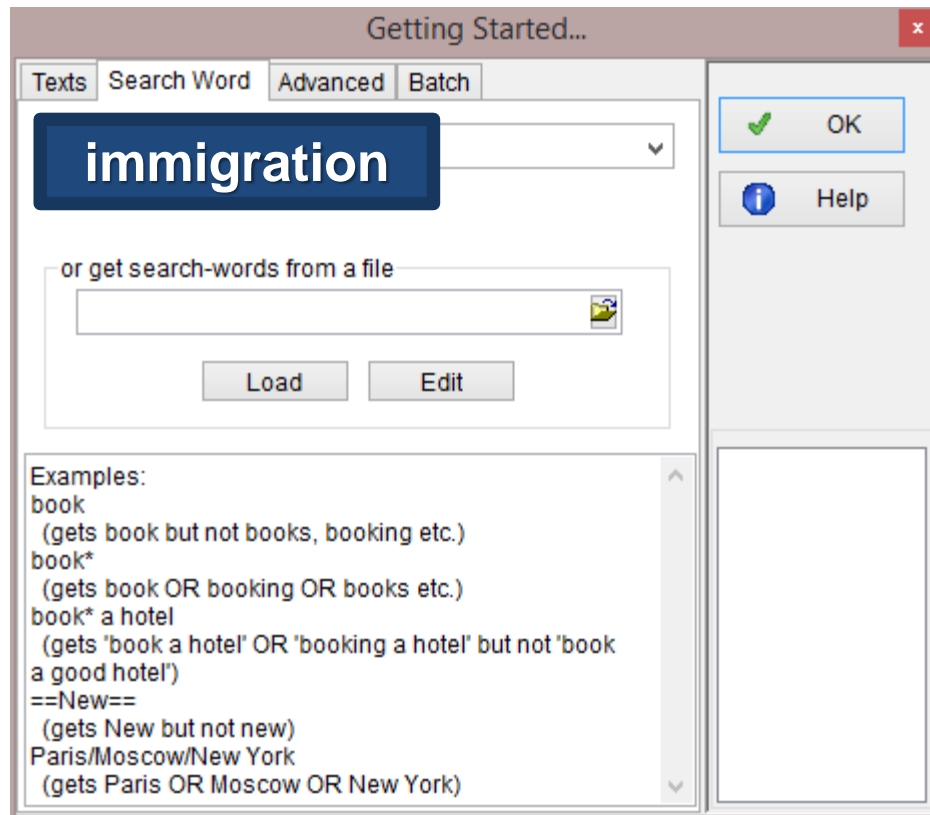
Getting Started...

×

Texts

Search Word

Advanced

Batch

immigration

OK

Help

or get search-words from a file

Load

Edit

Examples:
book
(gets book but not books, booking etc.)
book*
(gets book OR booking OR books etc.)
book* a hotel
(gets 'book a hotel' OR 'booking a hotel' but not 'book a good hotel')
==New==
(gets New but not new)
Paris/Moscow/New York
(gets Paris OR Moscow OR New York)